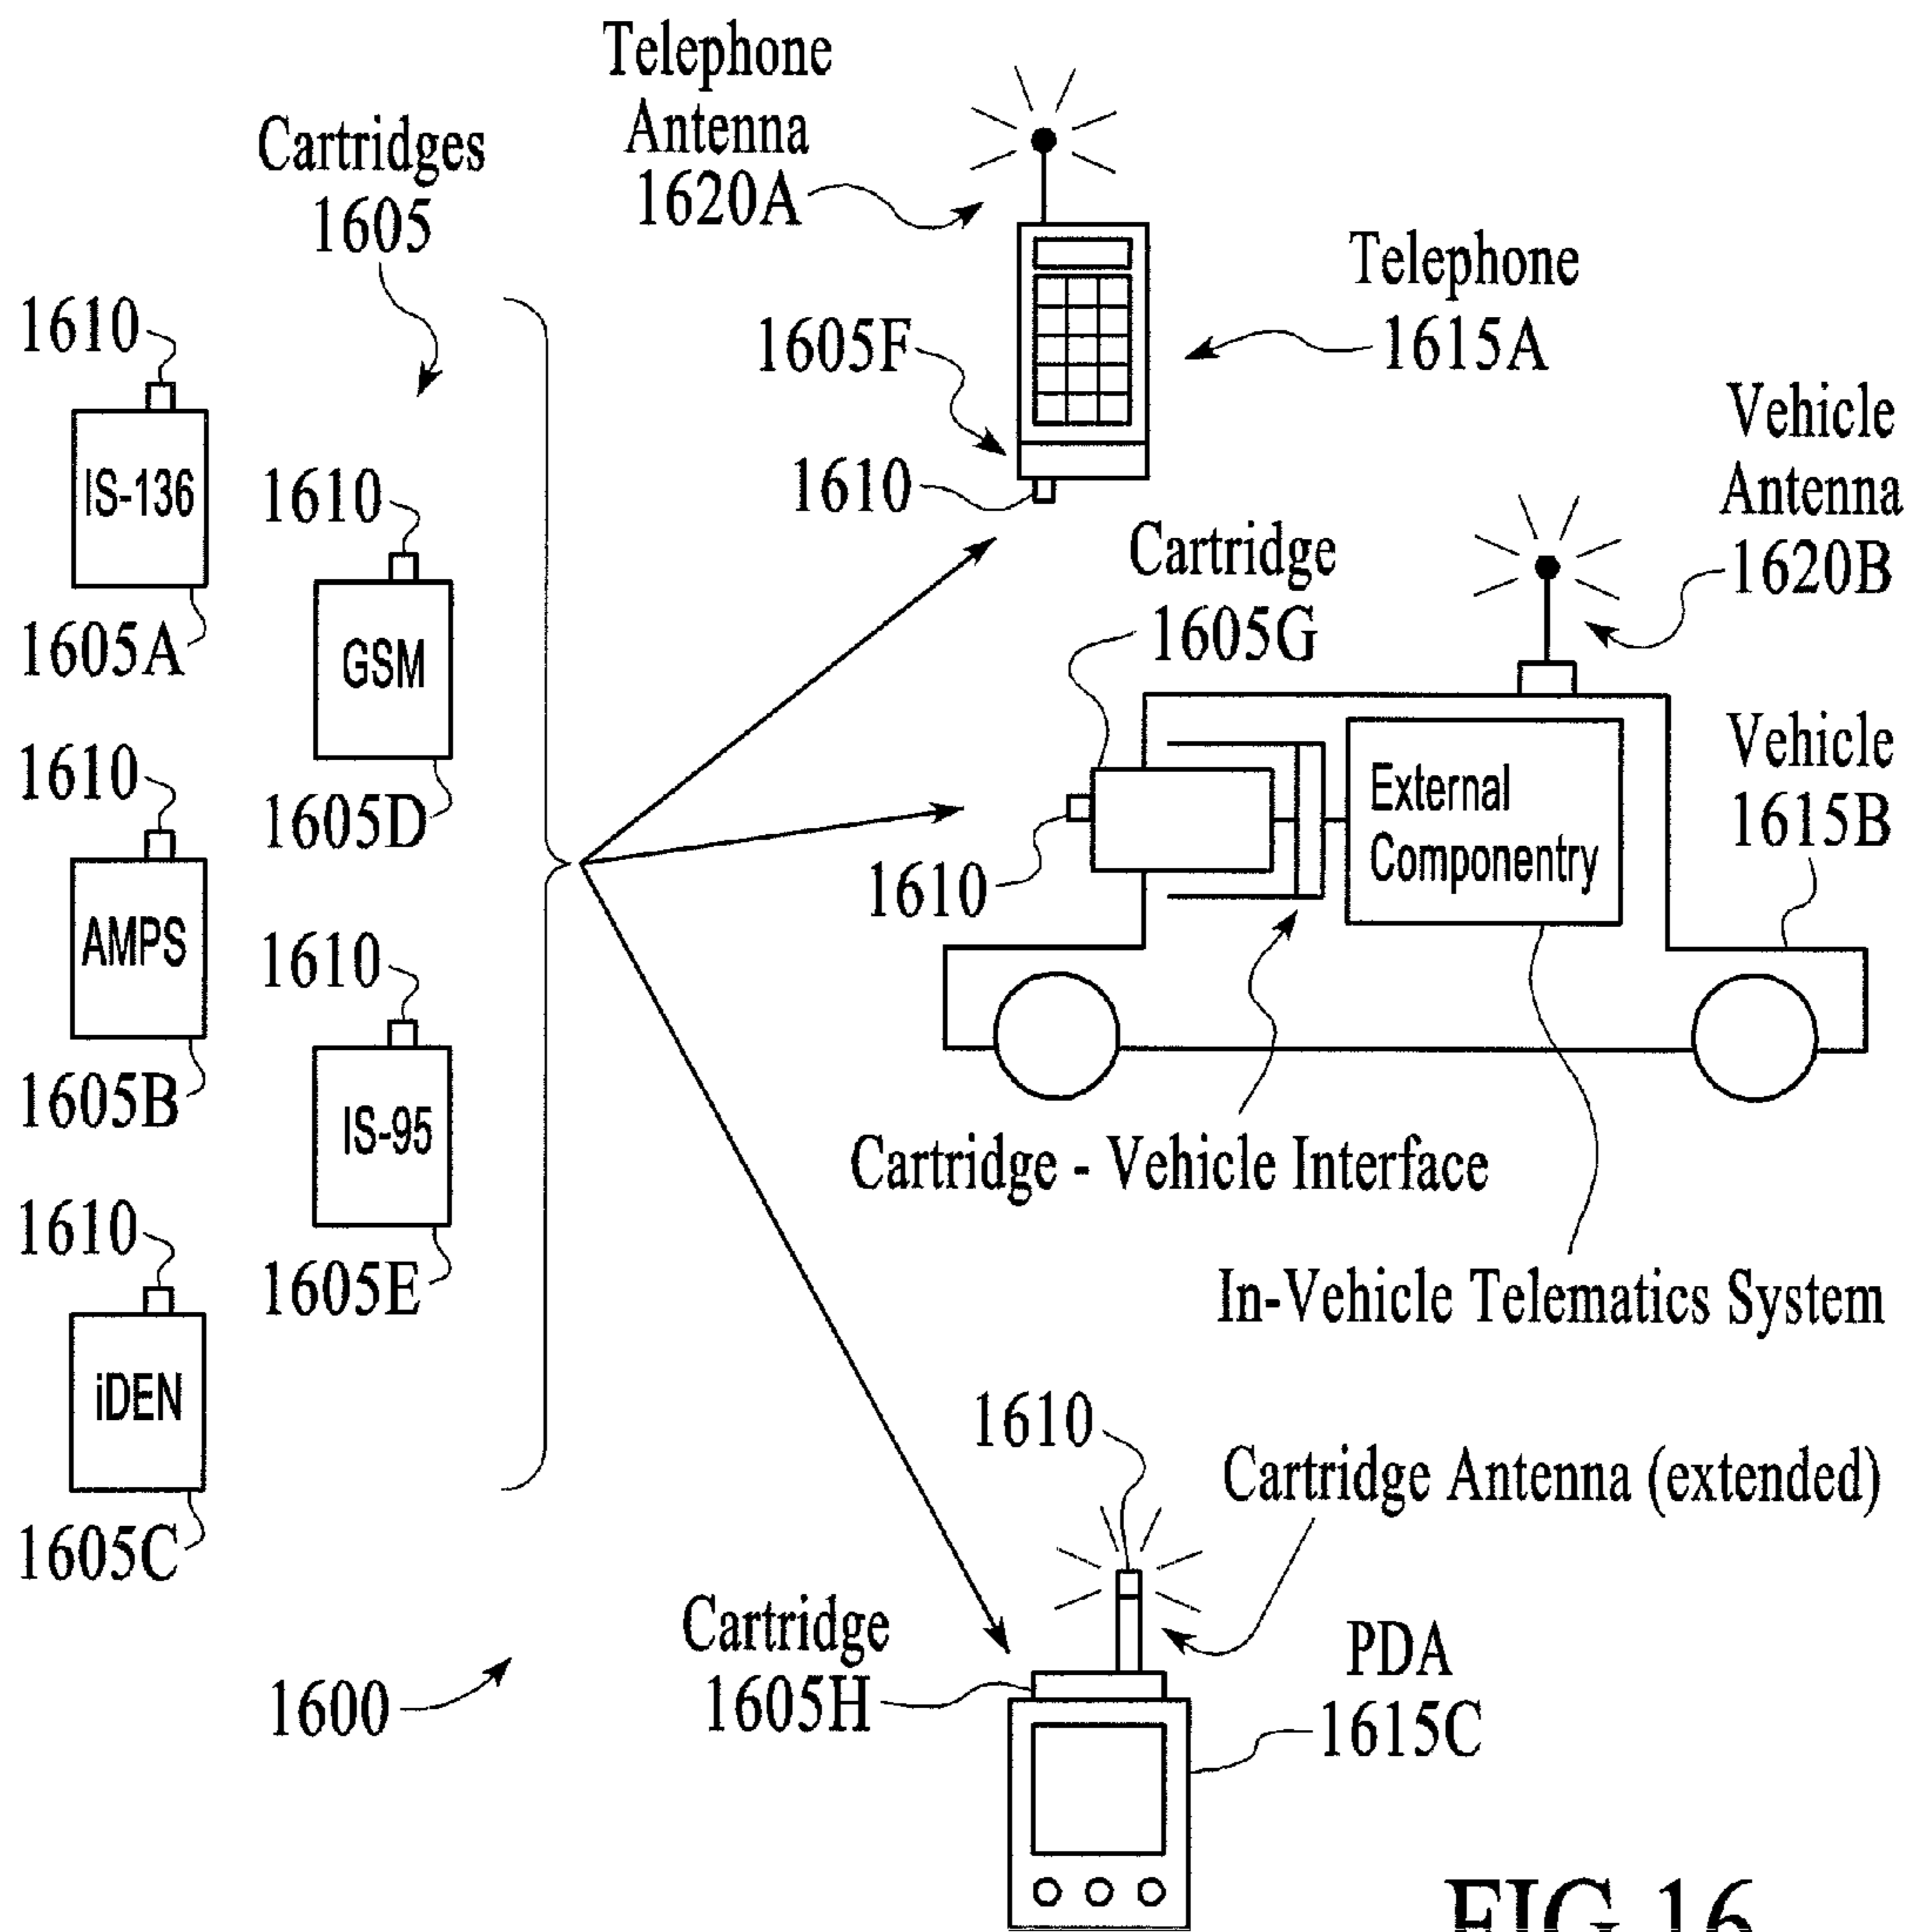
Telephone Antenna 1620A

Cartridges 1605

Telephone 1615A

1605F

1610

IS-136

1605A

1610

GSM

1605D

1610

1610

Vehicle Antenna 1620B

Cartridge 1605G

Vehicle 1615B

External Componentry

1610

1610

AMPS

1605B

1610

IS-95

1605E

Cartridge - Vehicle Interface

In-Vehicle Telematics System

1610

iDEN

1605C

1610

Cartridge Antenna (extended)

Cartridge 1605H

PDA 1615C

1600

FIG 16